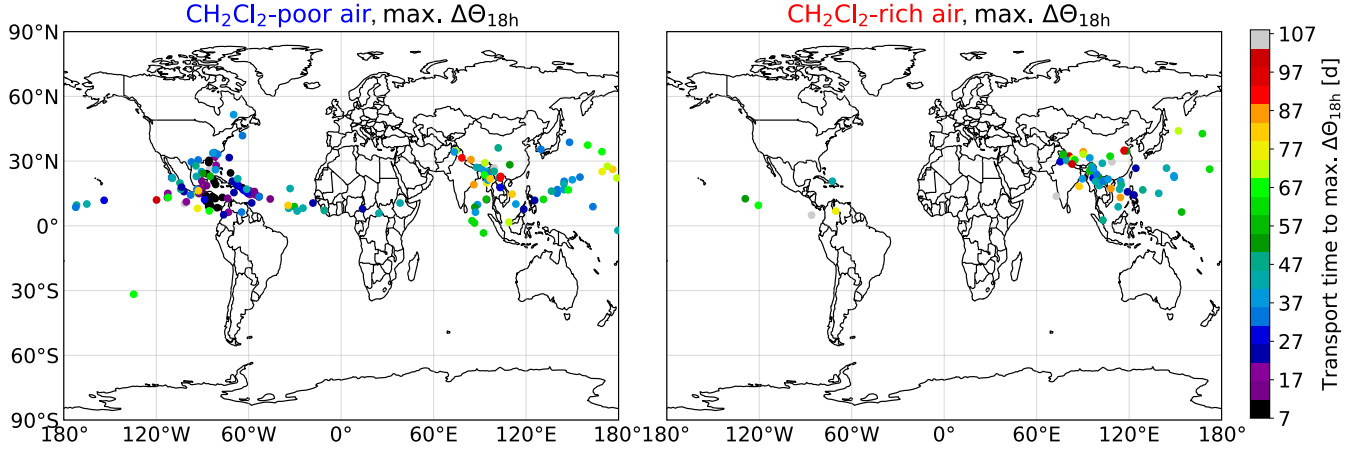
$CH_2Cl_2$-poor air, max. $\Delta\Theta_{18h}$

90°N
60°N
30°N
0°
30°S
60°S
90°S
180° 120°W 60°W 0° 60°E 120°E 180°

$CH_2Cl_2$-rich air, max. $\Delta\Theta_{18h}$

180° 120°W 60°W 0° 60°E 120°E 180°

107
97
87
77
67
57
47
37
27
17
7
Transport time to max. $\Delta\Theta_{18h}$ [d]